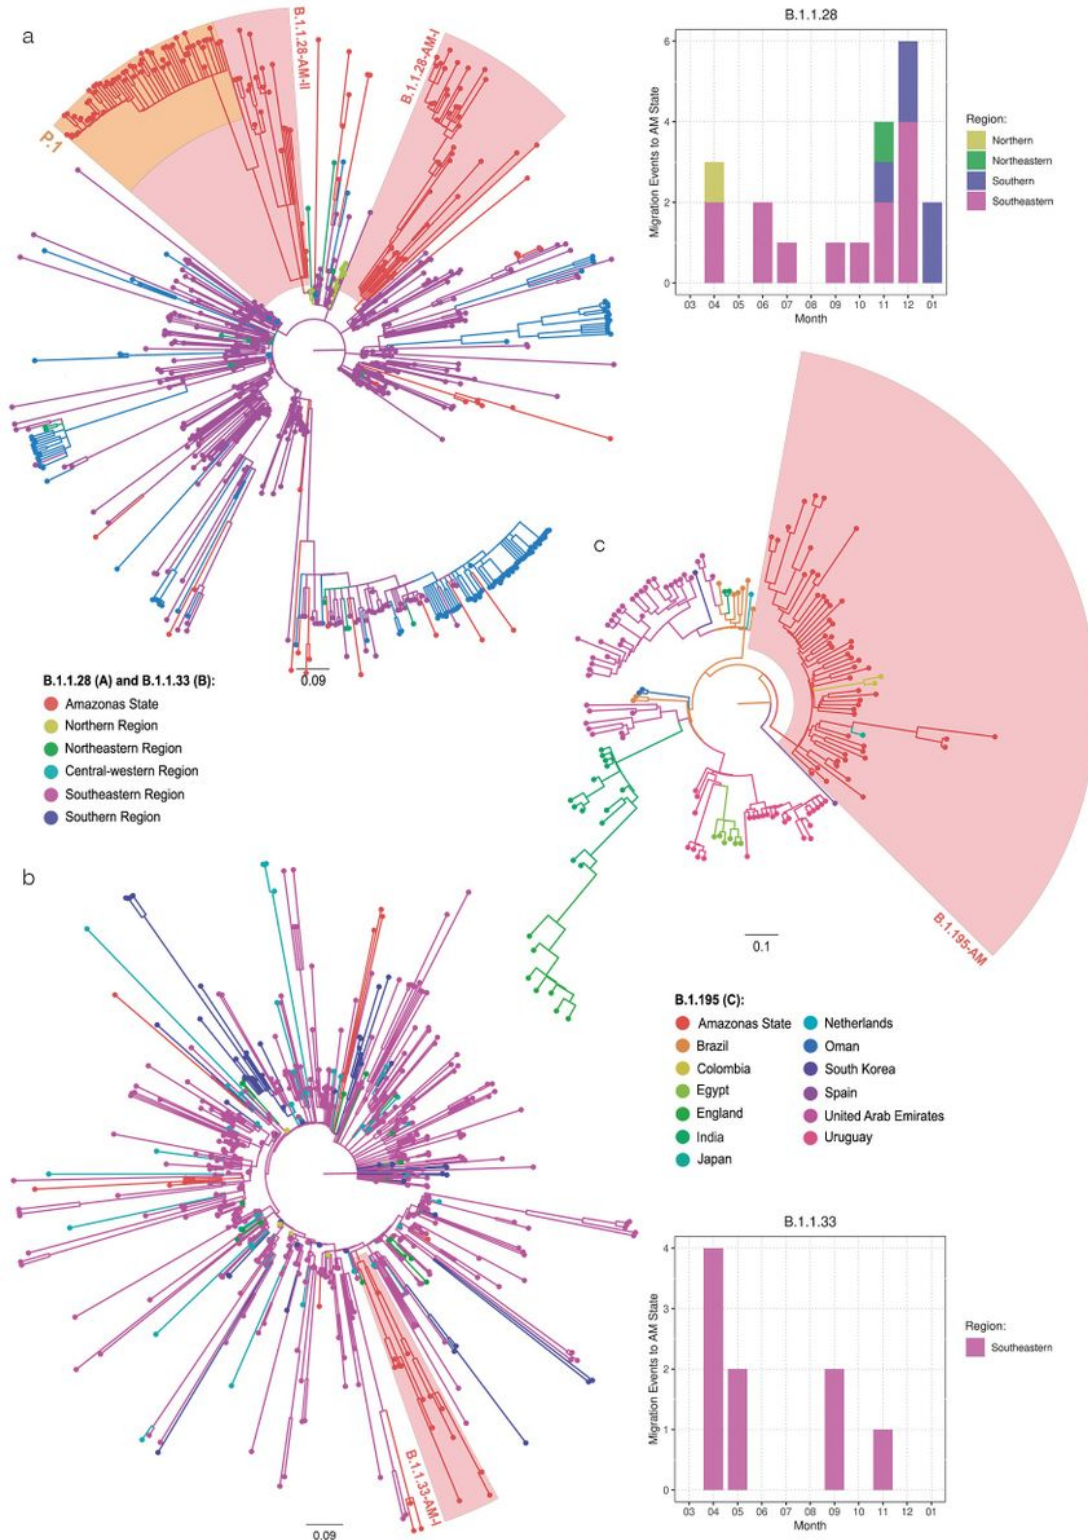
a

B.1.1.28-AM-II

B.1.1.28-AM-I

P.1

0.09

B.1.1.28 (A) and B.1.1.33 (B):
Amazonas State
Northern Region
Northeastern Region
Central-western Region
Southeastern Region
Southern Region

B.1.1.28

Migration Events to AM State

6
4
2
0

03 04 05 06 07 08 09 10 11 12 01
Month

Region:
Northern
Northeastern
Southern
Southeastern

c

B.1.195-AM

0.1

B.1.195 (C):
Amazonas State
Brazil
Colombia
Egypt
England
India
Japan
Netherlands
Oman
South Korea
Spain
United Arab Emirates
Uruguay

b

B.1.1.33-AM-I

0.09

B.1.1.33

Migration Events to AM State

4
3
2
1
0

03 04 05 06 07 08 09 10 11 12 01
Month

Region:
Southeastern